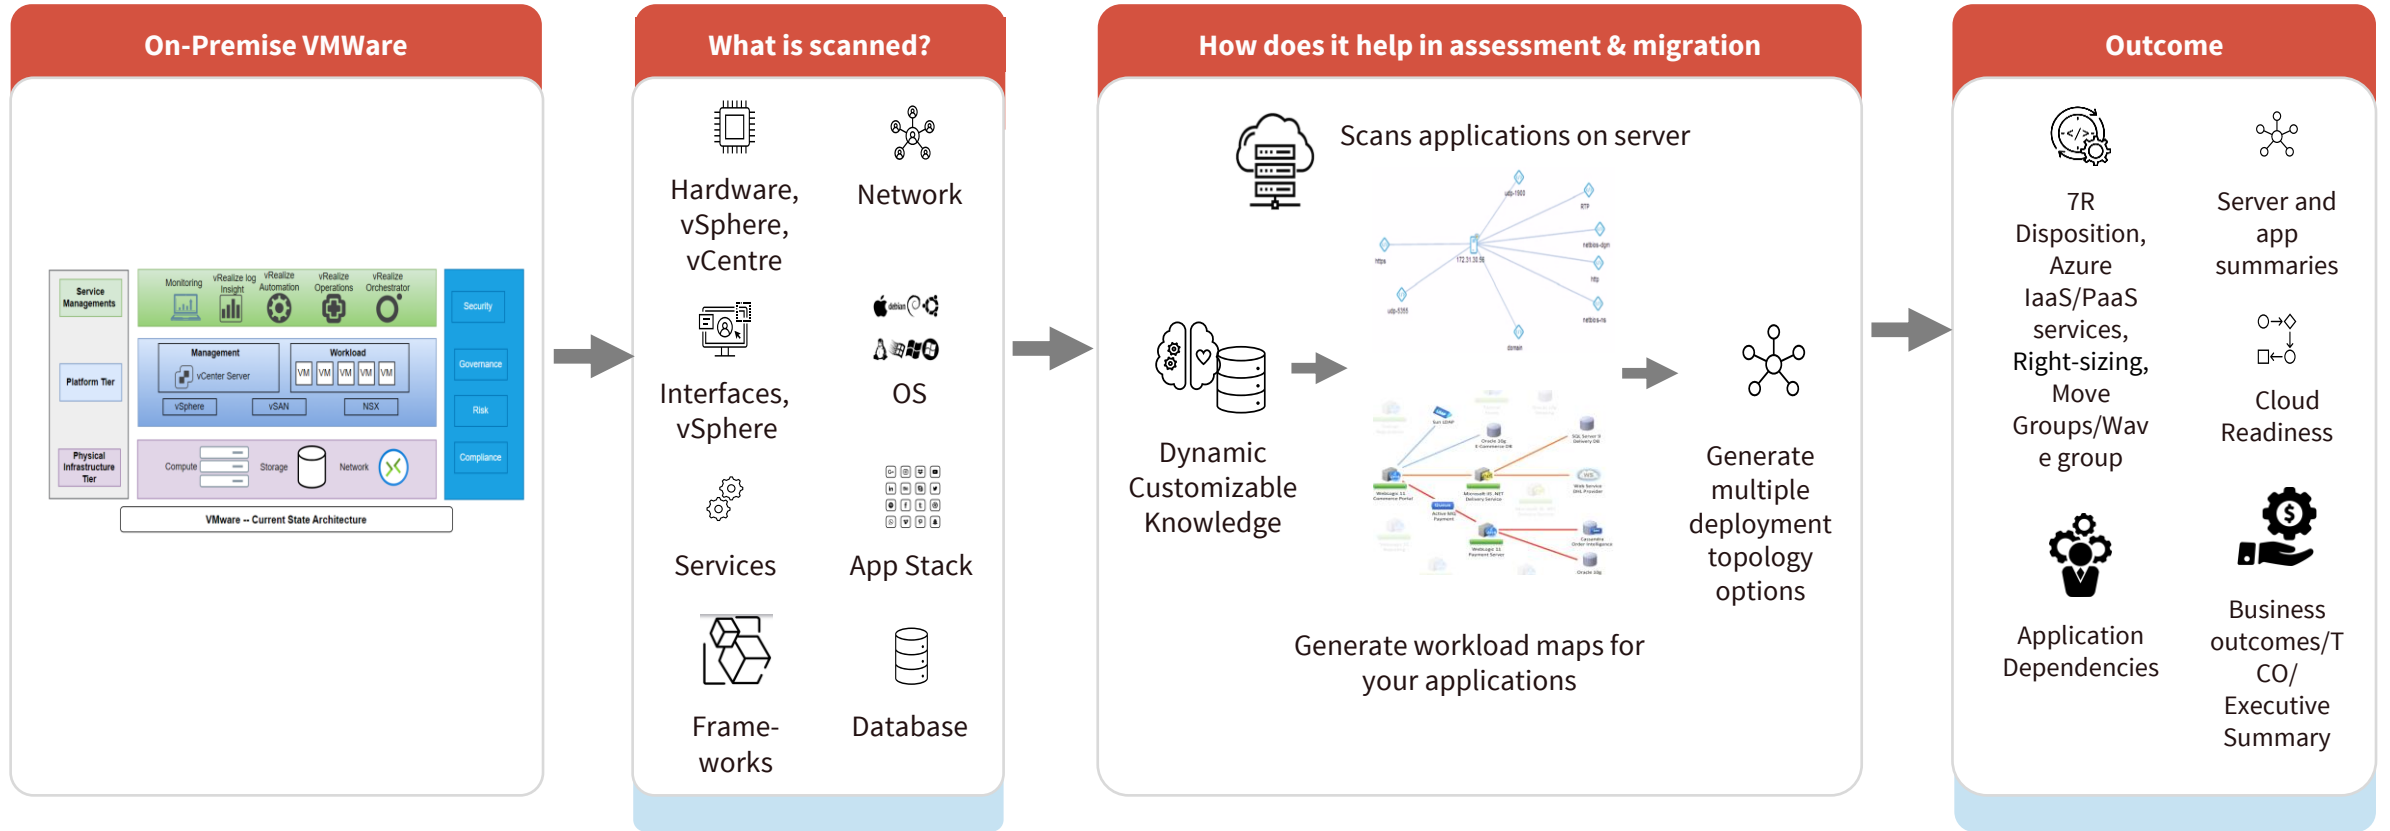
On-Premise VMWare

Service Managements

Platform Tier

Physical Infrastructure Tier

Monitoring

vRealize log Insight

vRealize Automation

vRealize Operations

vRealize Orchestrator

Management

vCenter Server

Workload

VM VM VM VM VM

vSphere

vSAN

NSX

Compute

Storage

Network

Security

Governance

Risk

Compliance

VMware – Current State Architecture

What is scanned?

Hardware, vSphere, vCentre

Network

Interfaces, vSphere

OS

Services

App Stack

Frame-works

Database

How does it help in assessment & migration

Scans applications on server

Dynamic Customizable Knowledge

Generate multiple deployment topology options

Generate workload maps for your applications

Outcome

7R Disposition, Azure IaaS/PaaS services, Right-sizing, Move Groups/Wave group

Server and app summaries

Cloud Readiness

Application Dependencies

Business outcomes/TCO/ Executive Summary